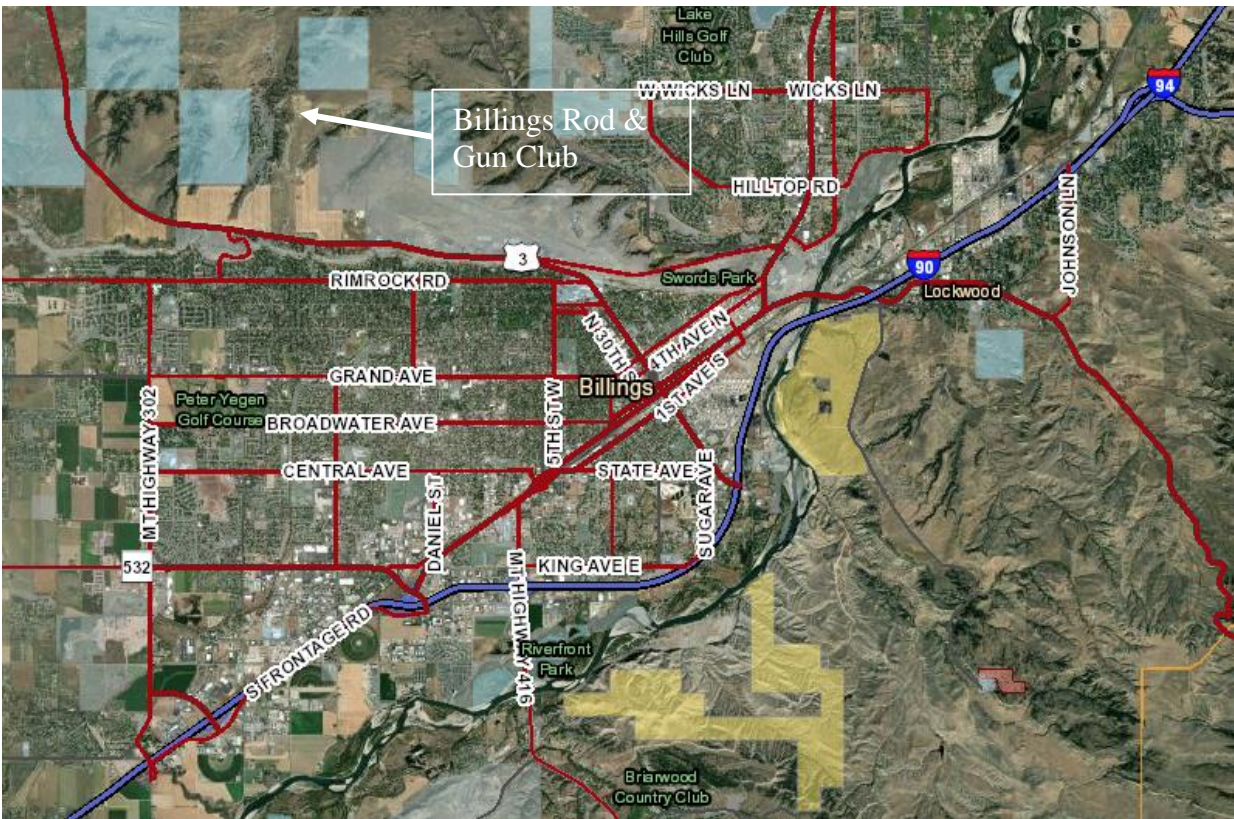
Lake Hills Golf Club

W WICKS LN

WICKS LN

94

Billings Rod & Gun Club

HILLTOP RD

JOHNSON LN

3

90

RIMROCK RD

Swords Park

Lockwood

N 30TH ST

4TH AVE N

1ST AVE S

GRAND AVE

Billings

Peter Yegen Golf Course

BROADWATER AVE

5TH ST W

MT HIGHWAY 302

CENTRAL AVE

STATE AVE

SUGAR AVE

DANIEL ST

532

KING AVE E

MT HIGHWAY 416

S FRONTAGE RD

Riverfront Park

Briarwood Country Club